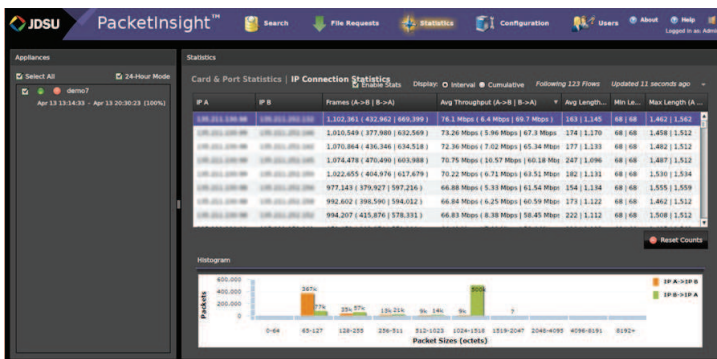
JDSU PacketInsight™ Search File Requests Statistics Configuration Users About Help Logged in as: Admin

Appliances

Select All 24-Hour Mode

demo7
Apr 13 13:14:33 - Apr 13 20:30:23 (100%)

Statistics

Card & Port Statistics | IP Connection Statistics Enable Stats Display: Interval Cumulative Following 123 Flows Updated 11 seconds ago

| IP A | IP B | Frames (A->B \| B->A) | Avg Throughput (A->B \| B->A) | Avg Length... | Min Le... | Max Length (A ... |
|---|---|---|---|---|---|---|
| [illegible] | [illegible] | 1,102,361 ( 432,962 \| 669,399 ) | 76.1 Mbps ( 6.4 Mbps \| 69.7 Mbps ) | 163 \| 1,145 | 68 \| 68 | 1,462 \| 1,562 |
| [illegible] | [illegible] | 1,010,549 ( 377,980 \| 632,569 ) | 73.26 Mbps ( 5.96 Mbps \| 67.3 Mbps | 174 \| 1,170 | 68 \| 68 | 1,458 \| 1,512 |
| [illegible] | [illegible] | 1,070,864 ( 436,346 \| 634,518 ) | 72.36 Mbps ( 7.02 Mbps \| 65.34 Mbps | 177 \| 1,133 | 68 \| 68 | 1,462 \| 1,512 |
| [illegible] | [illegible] | 1,074,478 ( 470,490 \| 603,988 ) | 70.75 Mbps ( 10.57 Mbps \| 60.18 Mbps | 247 \| 1,096 | 68 \| 68 | 1,487 \| 1,512 |
| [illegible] | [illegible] | 1,022,455 ( 404,976 \| 617,679 ) | 70.22 Mbps ( 6.71 Mbps \| 63.51 Mbps | 182 \| 1,131 | 68 \| 68 | 1,530 \| 1,534 |
| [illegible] | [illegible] | 977,143 ( 379,927 \| 597,216 ) | 66.88 Mbps ( 5.33 Mbps \| 61.54 Mbps | 154 \| 1,134 | 68 \| 68 | 1,555 \| 1,559 |
| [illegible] | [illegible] | 992,602 ( 398,590 \| 594,012 ) | 66.84 Mbps ( 6.25 Mbps \| 60.59 Mbps | 173 \| 1,122 | 68 \| 68 | 1,462 \| 1,512 |
| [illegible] | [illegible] | 994,207 ( 415,876 \| 578,331 ) | 66.83 Mbps ( 8.38 Mbps \| 58.45 Mbps | 222 \| 1,112 | 68 \| 68 | 1,508 \| 1,512 |

Reset Counts

Histogram

Packets
400,000
300,000
200,000
0

34% 7% 35% 57% 15% 21% 9% 14% 9% 80% ?

0-64 65-127 128-255 256-511 512-1023 1024-1518 1519-2047 2048-4095 4096-8191 8192+

Packet Sizes (octets)

IP A->IP B
IP B->IP A